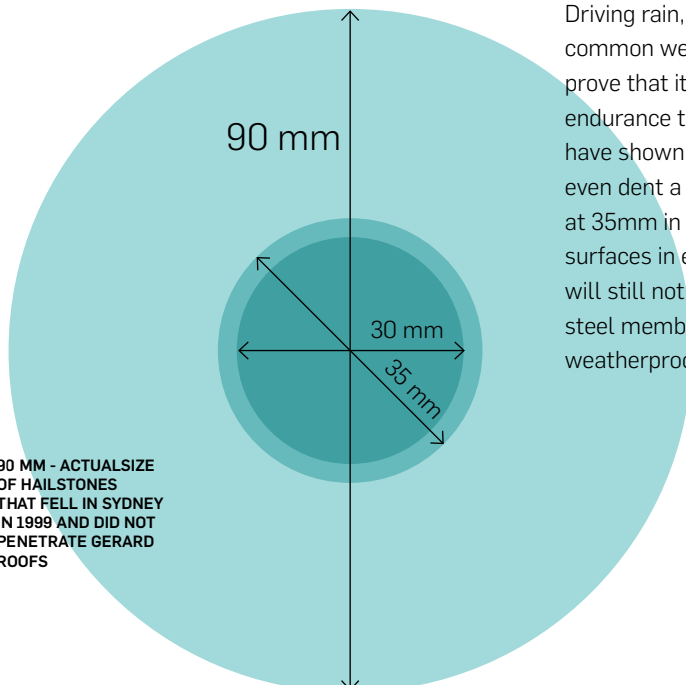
90 mm

30 mm

35 mm

90 MM - ACTUALSIZE OF HAILSTONES THAT FELL IN SYDNEY IN 1999 AND DID NOT PENETRATE GERARD ROOFS

Driving rain, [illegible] common we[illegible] prove that it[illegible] endurance t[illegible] have shown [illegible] even dent a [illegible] at 35mm in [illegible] surfaces in e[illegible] will still not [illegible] steel memb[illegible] weatherproo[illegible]